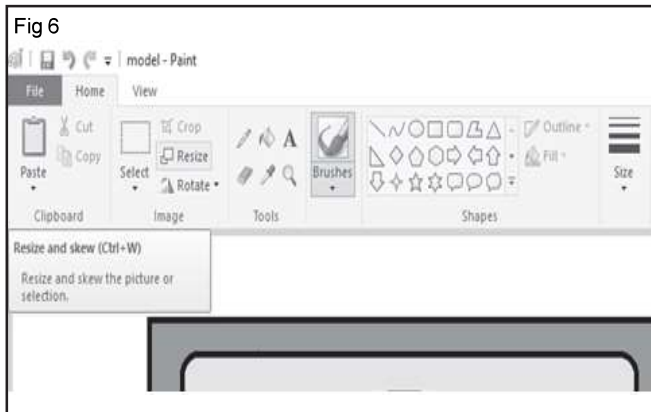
Fig 6

model - Paint

File Home View

Cut

Copy

Paste

Clipboard

Crop

Resize

Select

Rotate

Image

A

Tools

Brushes

Outline

Fill

Shapes

Size

Resize and skew (Ctrl+W)

Resize and skew the picture or selection.